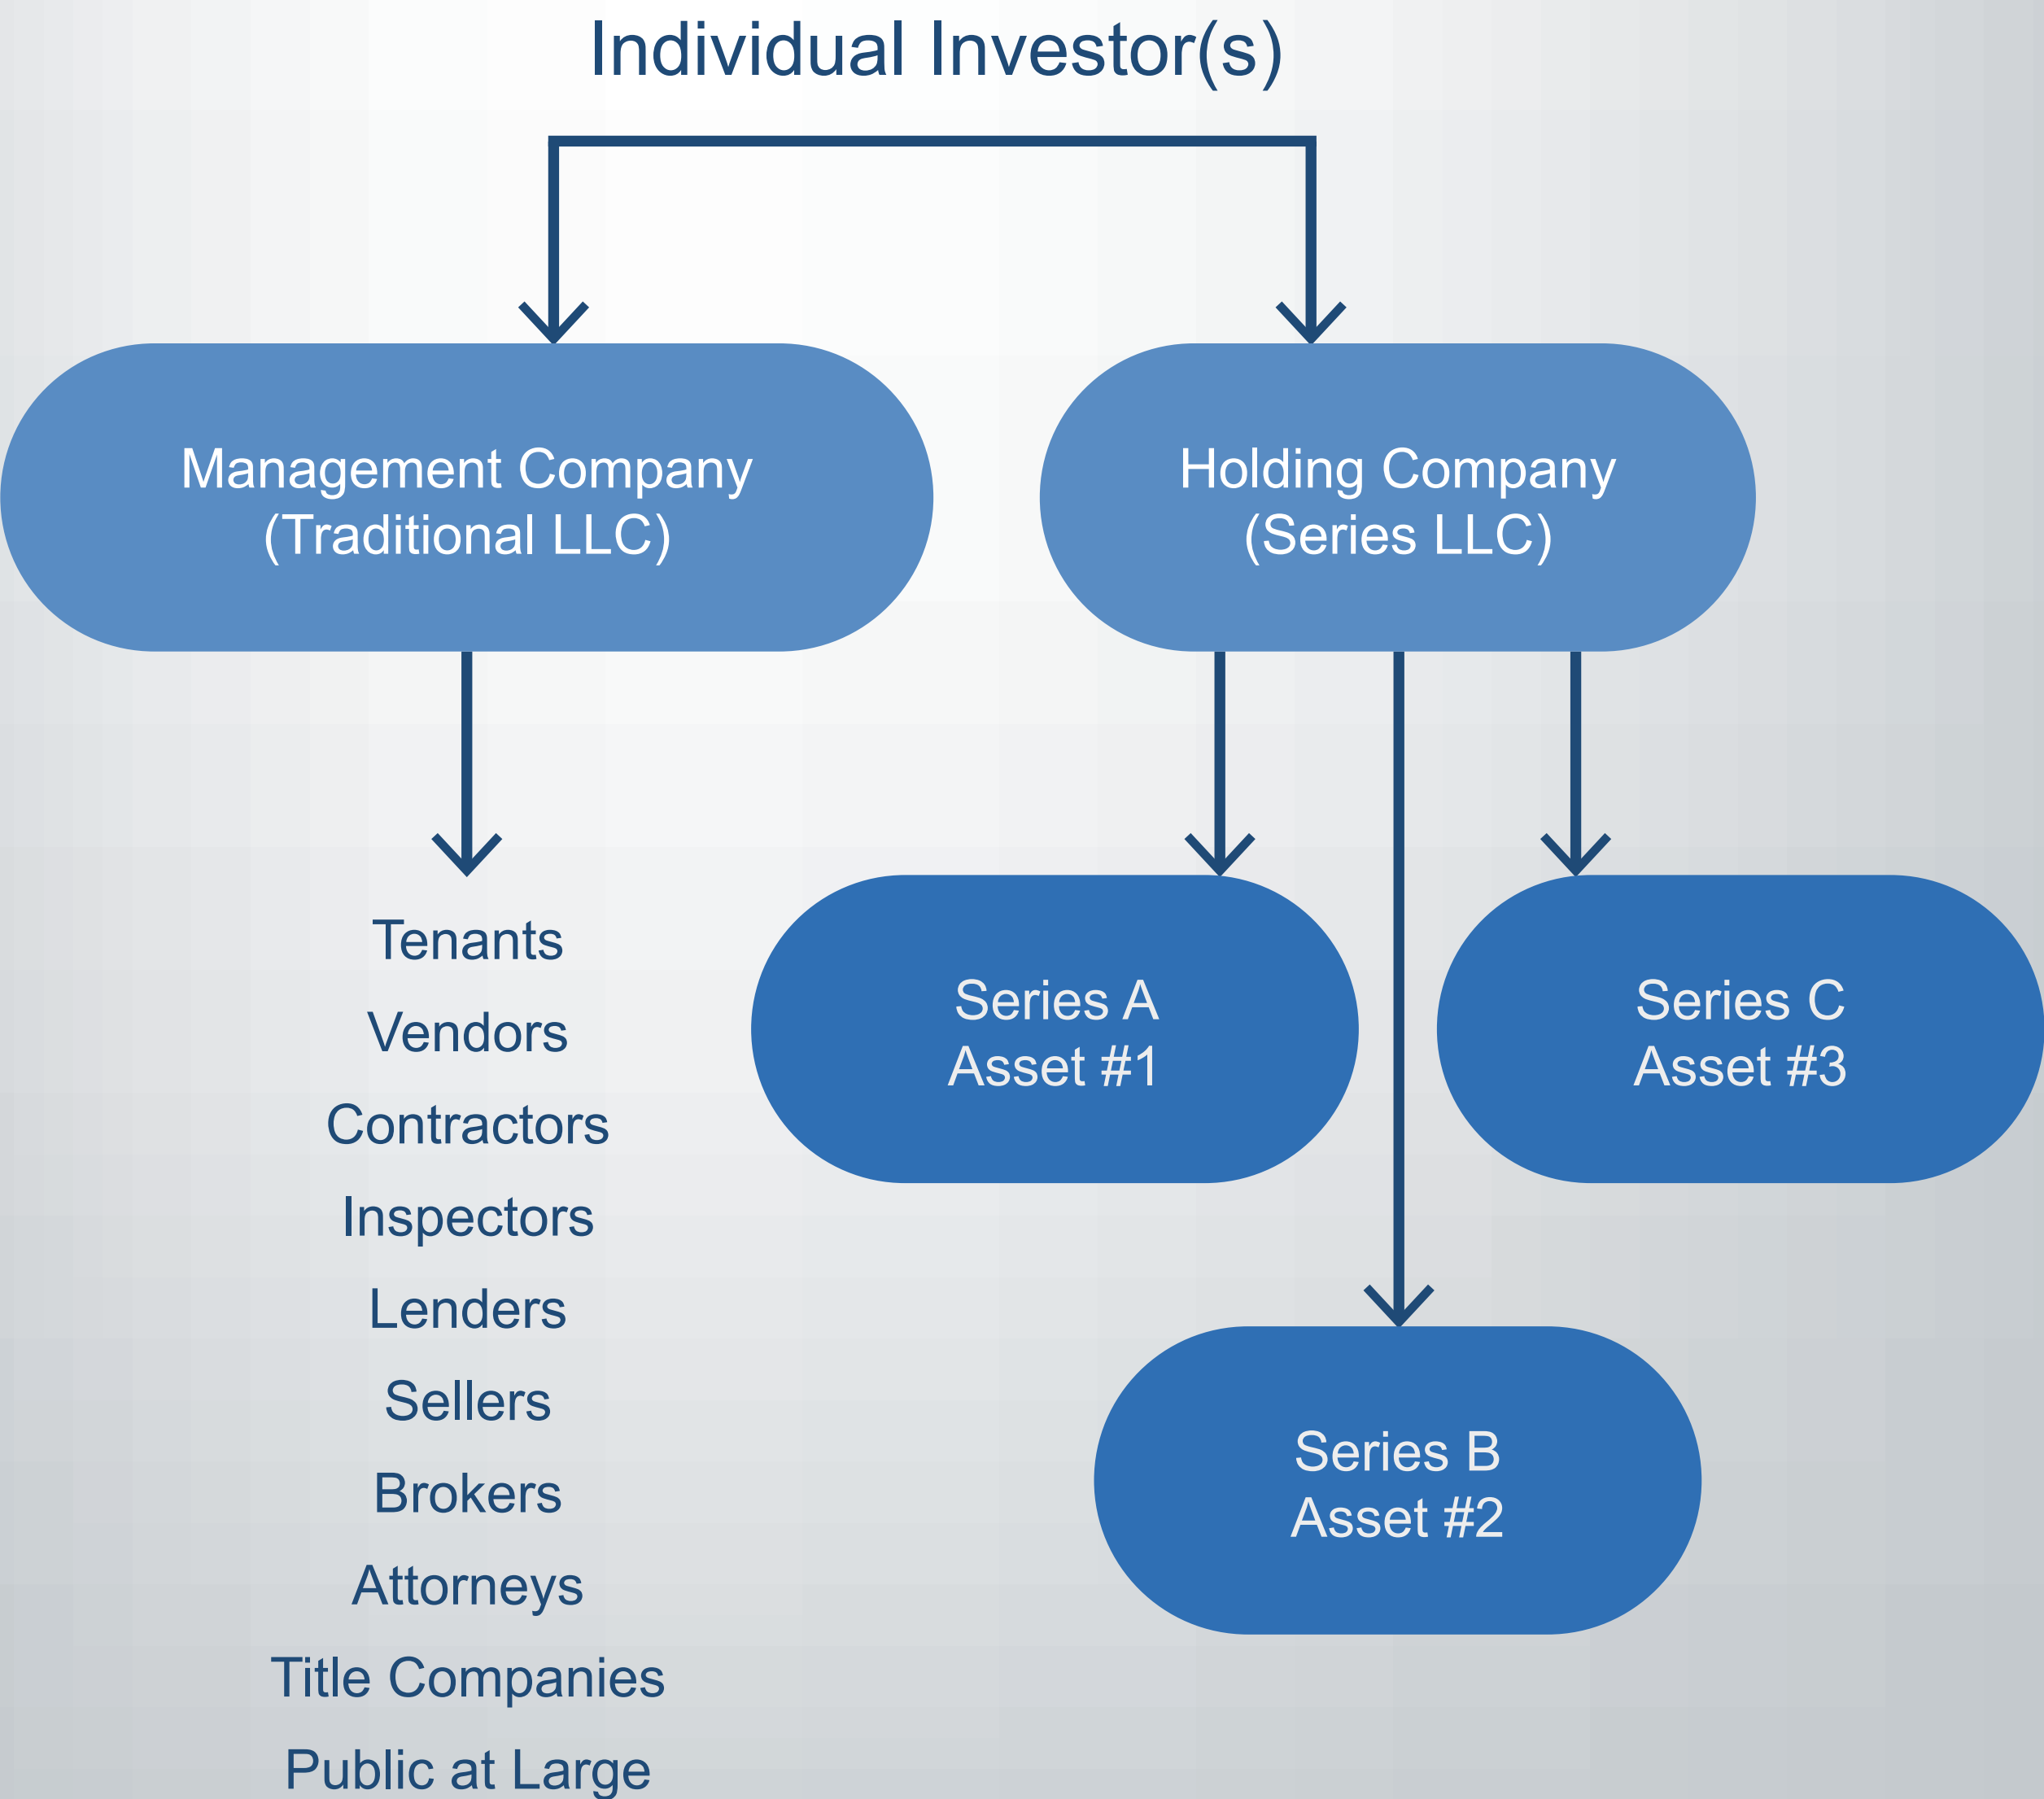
Individual Investor(s)

Management Company
(Traditional LLC)

Holding Company
(Series LLC)

Tenants
Vendors
Contractors
Inspectors
Lenders
Sellers
Brokers
Attorneys
Title Companies
Public at Large

Series A
Asset #1

Series C
Asset #3

Series B
Asset #2